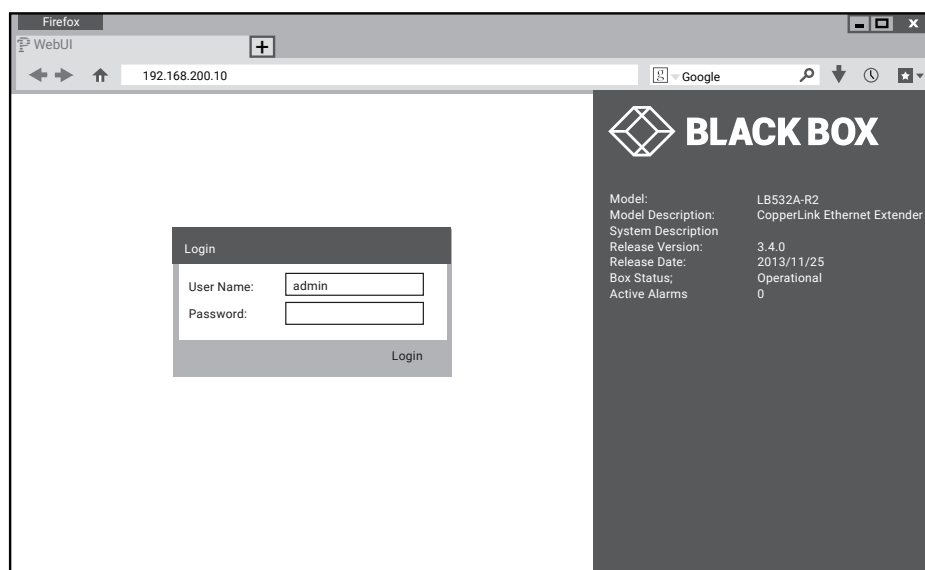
Firefox

WebUI

+

192.168.200.10

Google

BLACK BOX

| | |
|---|---|
| Model: | LB532A-R2 |
| Model Description: | CopperLink Ethernet Extender |
| System Description | |
| Release Version: | 3.4.0 |
| Release Date: | 2013/11/25 |
| Box Status; | Operational |
| Active Alarms | 0 |

Login

User Name: admin

Password:

Login